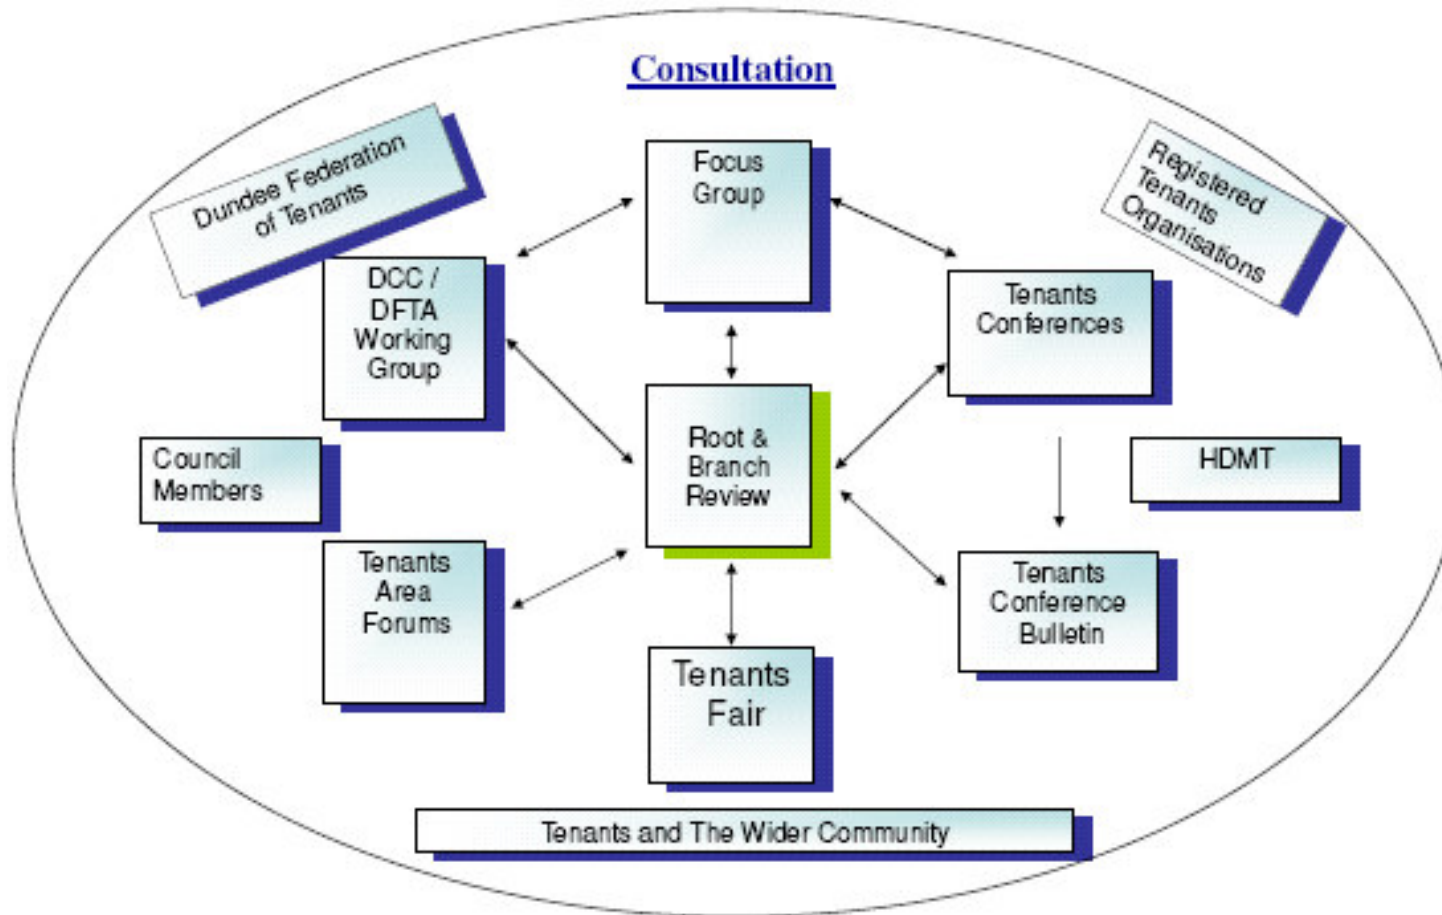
Consultation

Dundee Federation of Tenants

Focus Group

Registered Tenants Organisations

DCC / DFTA Working Group

Tenants Conferences

Root & Branch Review

Council Members

HDMT

Tenants Area Forums

Tenants Conference Bulletin

Tenants Fair

Tenants and The Wider Community